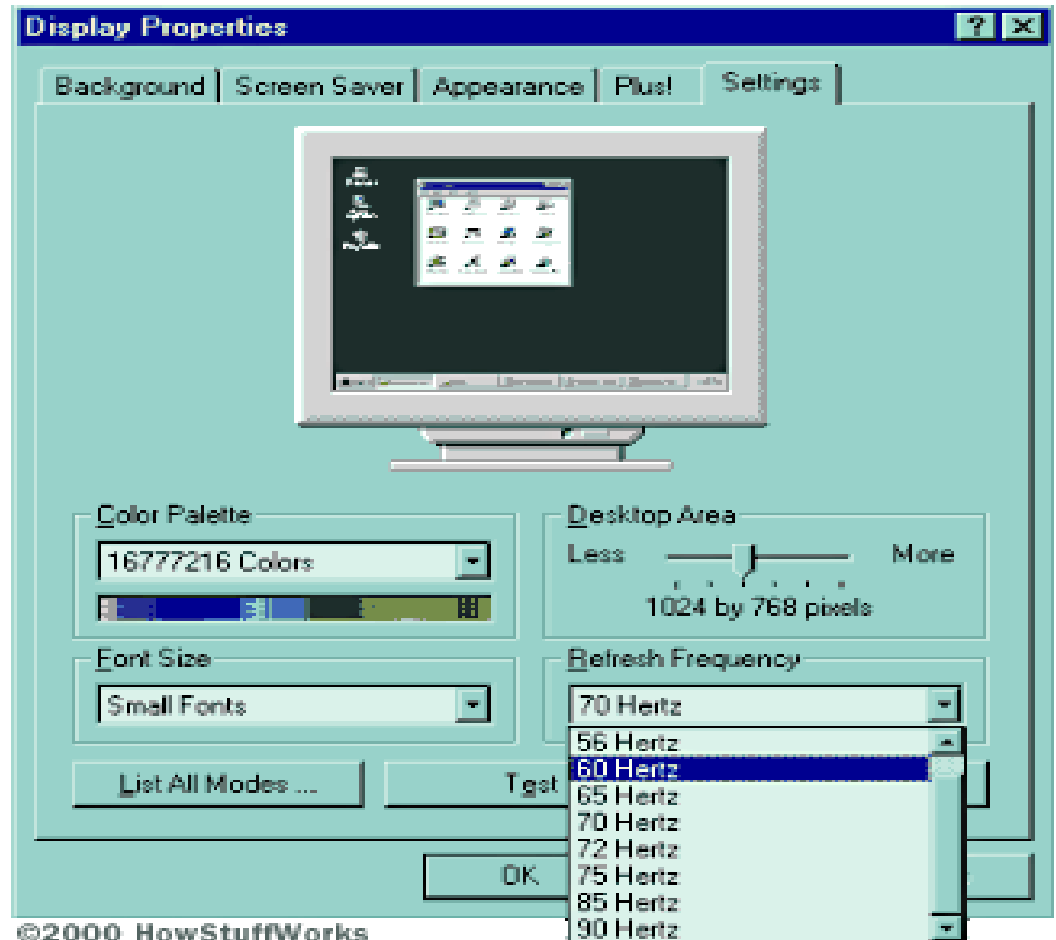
Display Properties

?

Background | Screen Saver | Appearance | Plus! | Settings

Color Palette

16777216 Colors

Desktop Area

Less

More

1024 by 768 pixels

Font Size

Small Fonts

Refresh Frequency

70 Hertz

56 Hertz
60 Hertz
65 Hertz
70 Hertz
72 Hertz
75 Hertz
85 Hertz
90 Hertz

List All Modes ...

Test

OK

©2000 HowStuffWorks